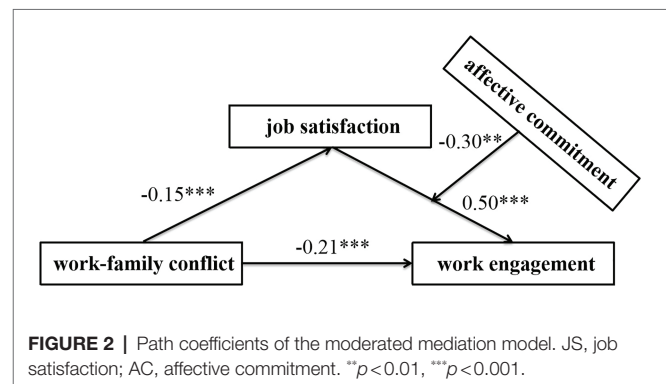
affective commitment

job satisfaction

-0.30**

-0.15***

0.50***

-0.21***

work-family conflict

work engagement

**FIGURE 2** | Path coefficients of the moderated mediation model. JS, job satisfaction; AC, affective commitment. $^{**}p<0.01$, $^{***}p<0.001$.